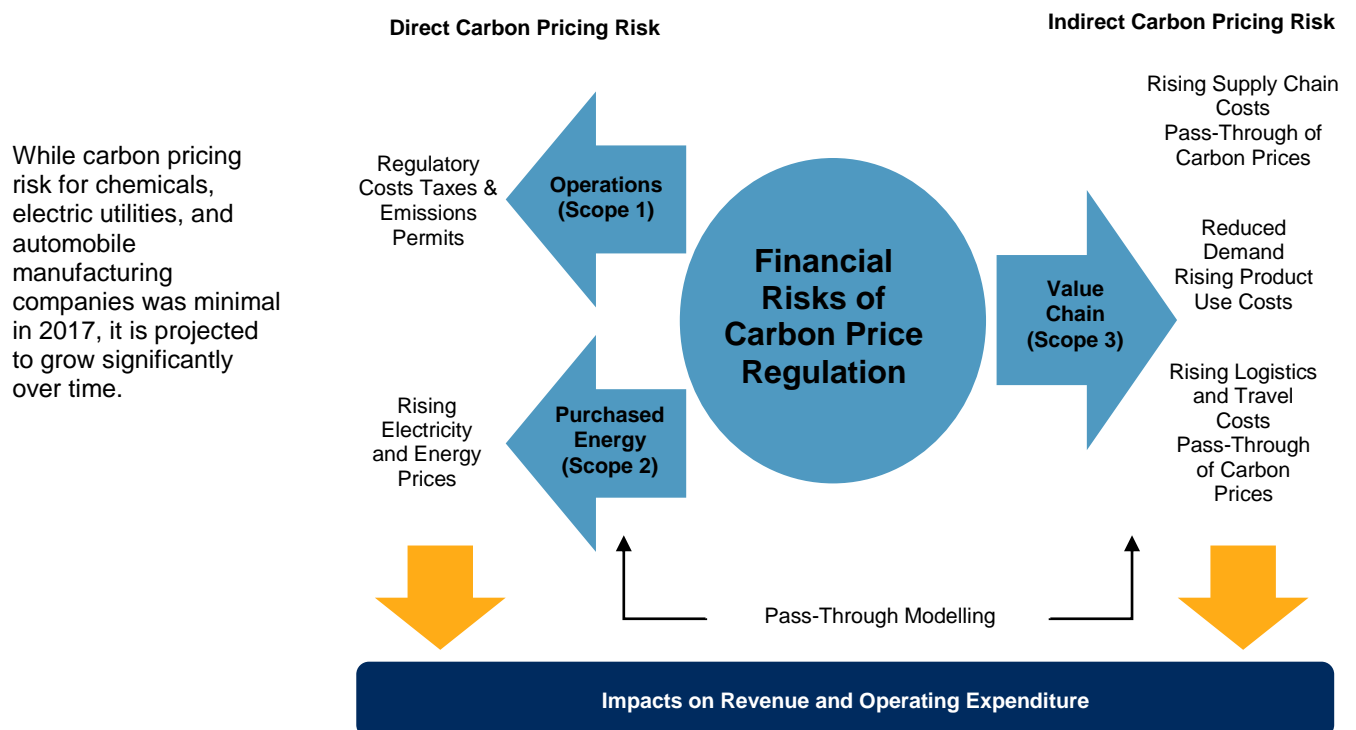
Direct Carbon Pricing Risk

Indirect Carbon Pricing Risk

While carbon pricing risk for chemicals, electric utilities, and automobile manufacturing companies was minimal in 2017, it is projected to grow significantly over time.

Regulatory Costs Taxes & Emissions Permits

Operations (Scope 1)

Rising Electricity and Energy Prices

Purchased Energy (Scope 2)

Financial Risks of Carbon Price Regulation

Value Chain (Scope 3)

Rising Supply Chain Costs Pass-Through of Carbon Prices

Reduced Demand Rising Product Use Costs

Rising Logistics and Travel Costs Pass-Through of Carbon Prices

Pass-Through Modelling

Impacts on Revenue and Operating Expenditure